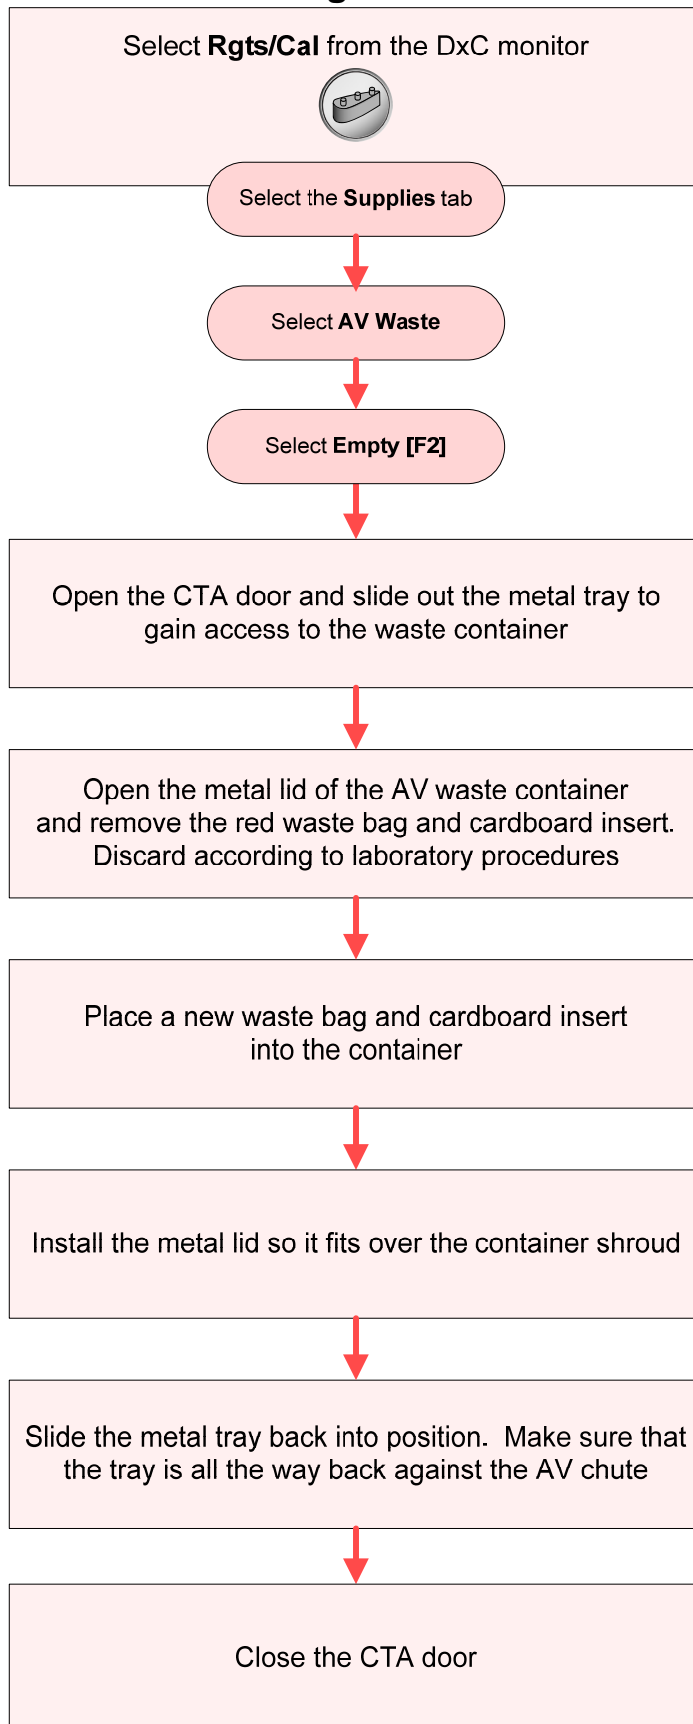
Select **Rgts/Cal** from the DxC monitor

Select the **Supplies** tab

Select **AV Waste**

Select **Empty [F2]**

Open the CTA door and slide out the metal tray to gain access to the waste container

Open the metal lid of the AV waste container and remove the red waste bag and cardboard insert. Discard according to laboratory procedures

Place a new waste bag and cardboard insert into the container

Install the metal lid so it fits over the container shroud

Slide the metal tray back into position. Make sure that the tray is all the way back against the AV chute

Close the CTA door